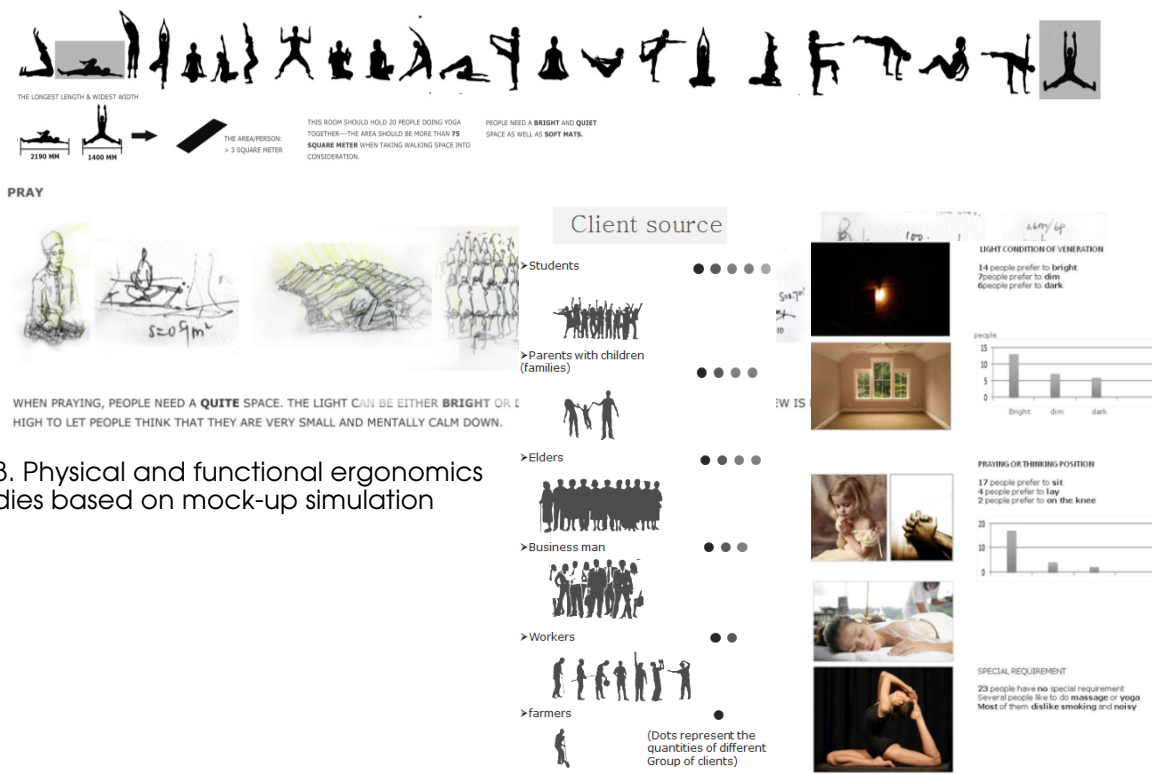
THE LONGEST LENGTH & WIDEST WIDTH

2190 MM 1400 MM

THE AREA/PERSON: > 3 SQUARE METER

THIS ROOM SHOULD HOLD 20 PEOPLE DOING YOGA TOGETHER—THE AREA SHOULD BE MORE THAN 75 SQUARE METER WHEN TAKING WALKING SPACE INTO CONSIDERATION.

PEOPLE NEED A BRIGHT AND QUIET SPACE AS WELL AS SOFT MATS.

PRAY

$S=09m^2$

WHEN PRAYING, PEOPLE NEED A QUITE SPACE. THE LIGHT CAN BE EITHER BRIGHT OR D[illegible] EW IS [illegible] HIGH TO LET PEOPLE THINK THAT THEY ARE VERY SMALL AND MENTALLY CALM DOWN.

3. Physical and functional ergonomics dies based on mock-up simulation

Client source

➤Students

➤Parents with children (families)

➤Elders

➤Business man

➤Workers

➤farmers

(Dots represent the quantities of different Group of clients)

LIGHT CONDITION OF VENERATION

14 people prefer to bright
7people prefer to dim
6people prefer to dark

people
15
10
5
0
Bright dim dark

PRAYING OR THINKING POSITION

17 people prefer to sit
4 people prefer to lay
2 people prefer to on the knee

20
10
0

SPECIAL REQUIREMENT

23 people have no special requirement
Several people like to do massage or yoga
Most of them dislike smoking and noisy